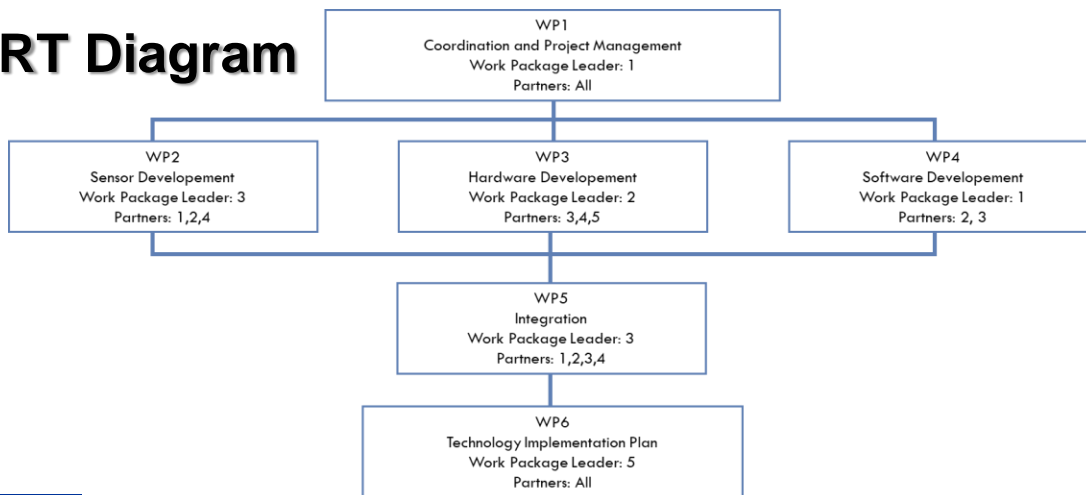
RT Diagram

WP1
Coordination and Project Management
Work Package Leader: 1
Partners: All

WP2
Sensor Developement
Work Package Leader: 3
Partners: 1,2,4

WP3
Hardware Developement
Work Package Leader: 2
Partners: 3,4,5

WP4
Software Developement
Work Package Leader: 1
Partners: 2, 3

WP5
Integration
Work Package Leader: 3
Partners: 1,2,3,4

WP6
Technology Implementation Plan
Work Package Leader: 5
Partners: All